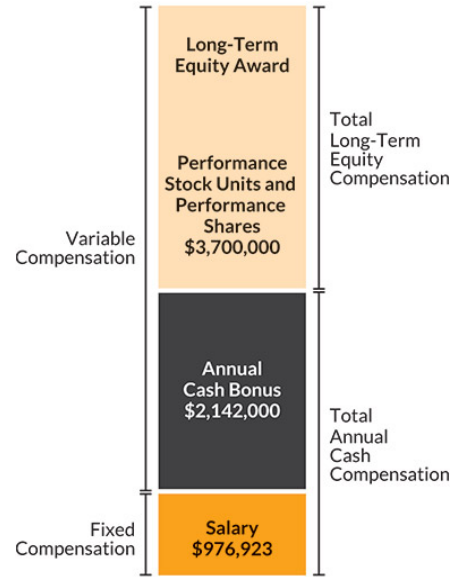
Variable Compensation

Fixed Compensation

Long-Term Equity Award

Performance Stock Units and Performance Shares $3,700,000

Annual Cash Bonus $2,142,000

Salary $976,923

Total Long-Term Equity Compensation

Total Annual Cash Compensation